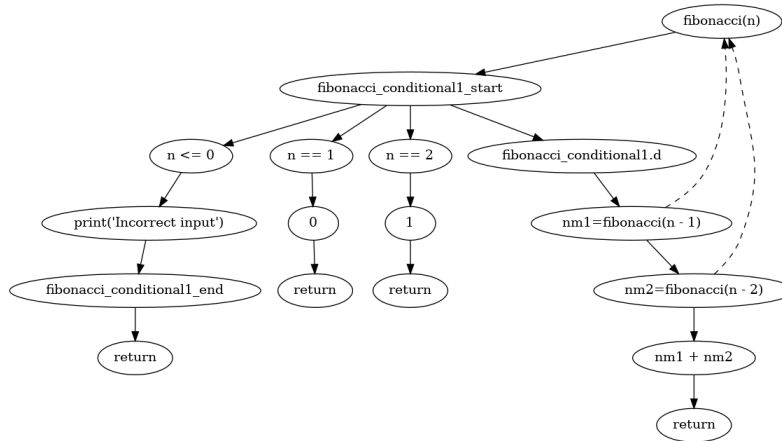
fibonacci(n)

fibonacci_conditional1_start

n <= 0

n == 1

n == 2

fibonacci_conditional1.d

print('Incorrect input')

0

1

nm1=fibonacci(n - 1)

fibonacci_conditional1_end

return

return

nm2=fibonacci(n - 2)

return

nm1 + nm2

return